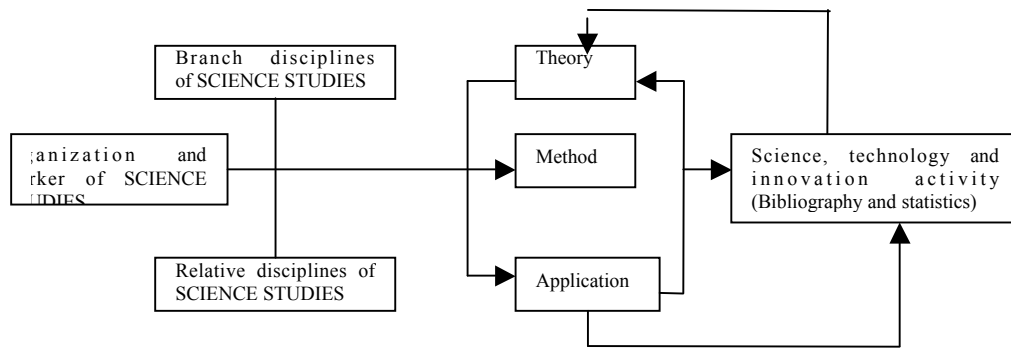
Branch disciplines of SCIENCE STUDIES

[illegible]anization and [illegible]rker of SCIENCE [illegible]

Relative disciplines of SCIENCE STUDIES

Theory

Method

Application

Science, technology and innovation activity (Bibliography and statistics)